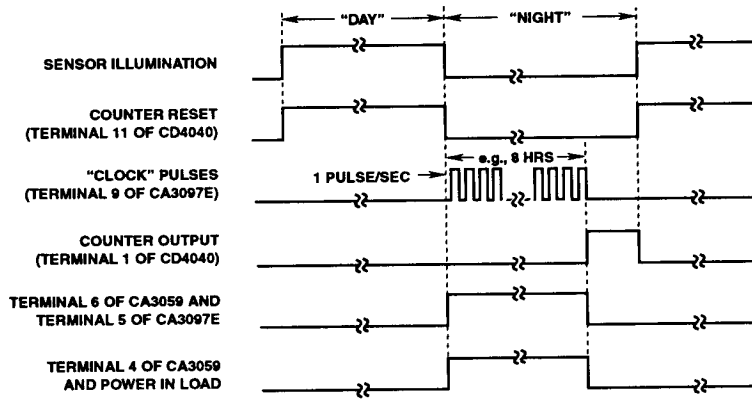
"DAY"

"NIGHT"

SENSOR ILLUMINATION

COUNTER RESET (TERMINAL 11 OF CD4040)

"CLOCK" PULSES (TERMINAL 9 OF CA3097E)

1 PULSE/SEC

e.g., 8 HRS

COUNTER OUTPUT (TERMINAL 1 OF CD4040)

TERMINAL 6 OF CA3059 AND TERMINAL 5 OF CA3097E

TERMINAL 4 OF CA3059 AND POWER IN LOAD